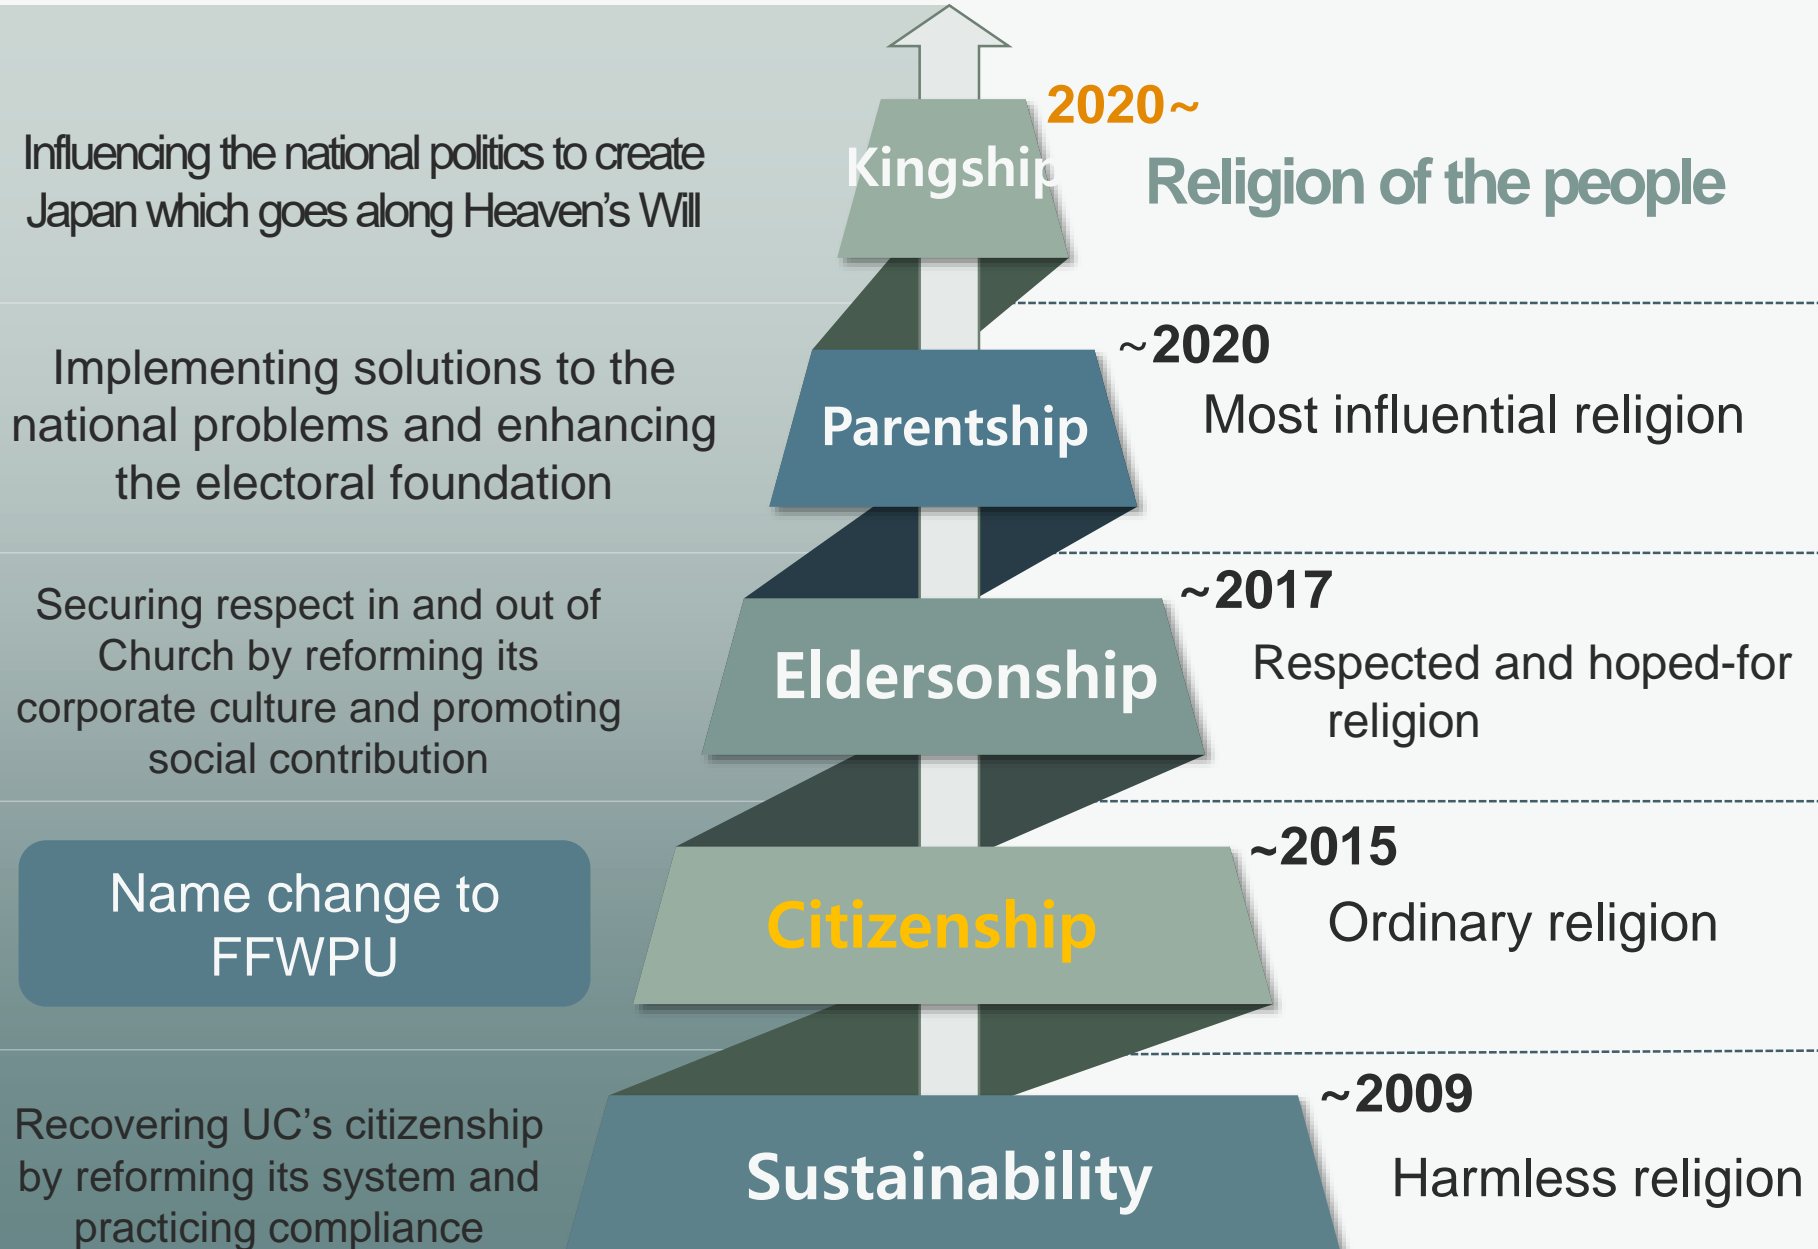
Influencing the national politics to create Japan which goes along Heaven's Will

Kingship

2020~

Religion of the people

Implementing solutions to the national problems and enhancing the electoral foundation

Parentship

~2020

Most influential religion

Securing respect in and out of Church by reforming its corporate culture and promoting social contribution

Eldersonship

~2017

Respected and hoped-for religion

Name change to FFWPU

Citizenship

~2015

Ordinary religion

Recovering UC's citizenship by reforming its system and practicing compliance

Sustainability

~2009

Harmless religion